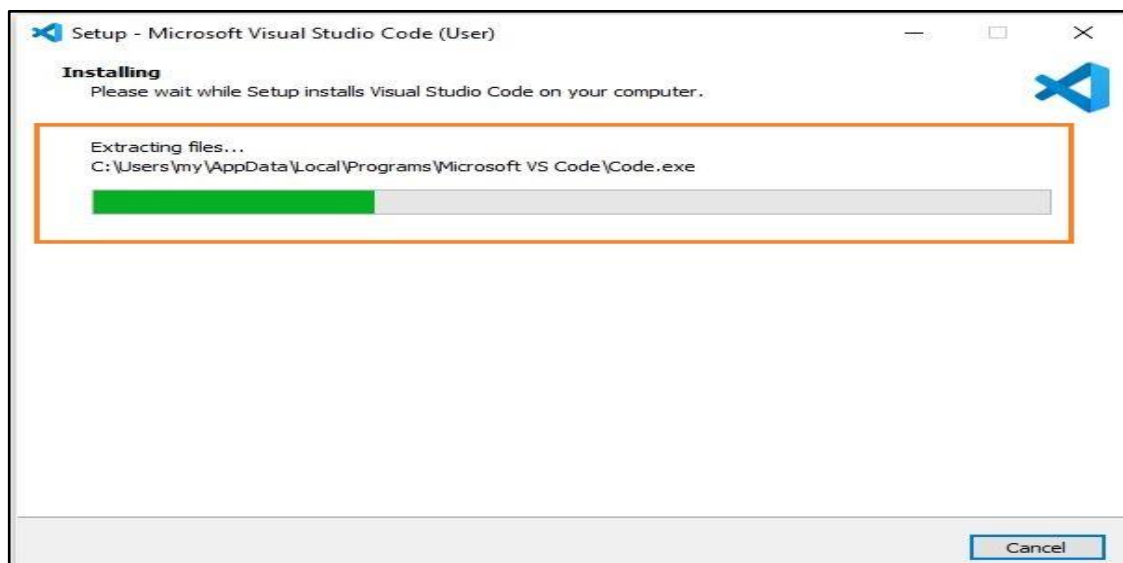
Setup - Microsoft Visual Studio Code (User)

Installing
Please wait while Setup installs Visual Studio Code on your computer.

Extracting files...
C:\Users\my\AppData\Local\Programs\Microsoft VS Code\Code.exe

Cancel